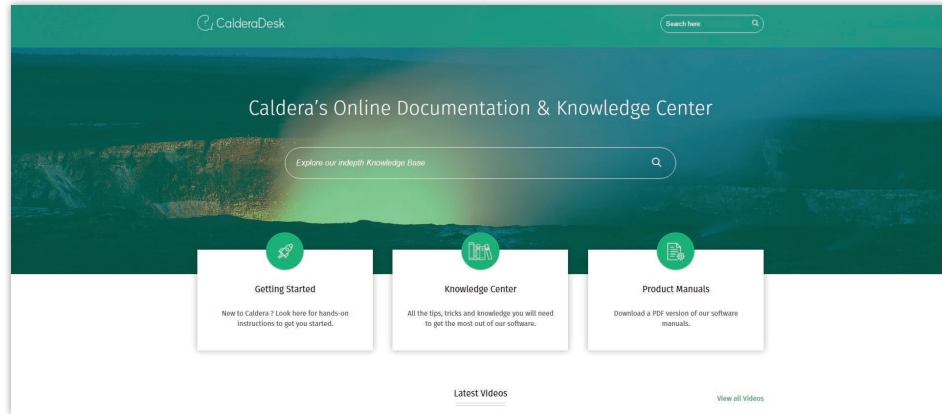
CalderaDesk

Search here

Caldera's Online Documentation & Knowledge Center

Explore our indepth Knowledge Base

Getting Started

New to Caldera ? Look here for hands-on instructions to get you started.

Knowledge Center

All the tips, tricks and knowledge you will need to get the most out of our software.

Product Manuals

Download a PDF version of our software manuals.

Latest Videos

View all Videos